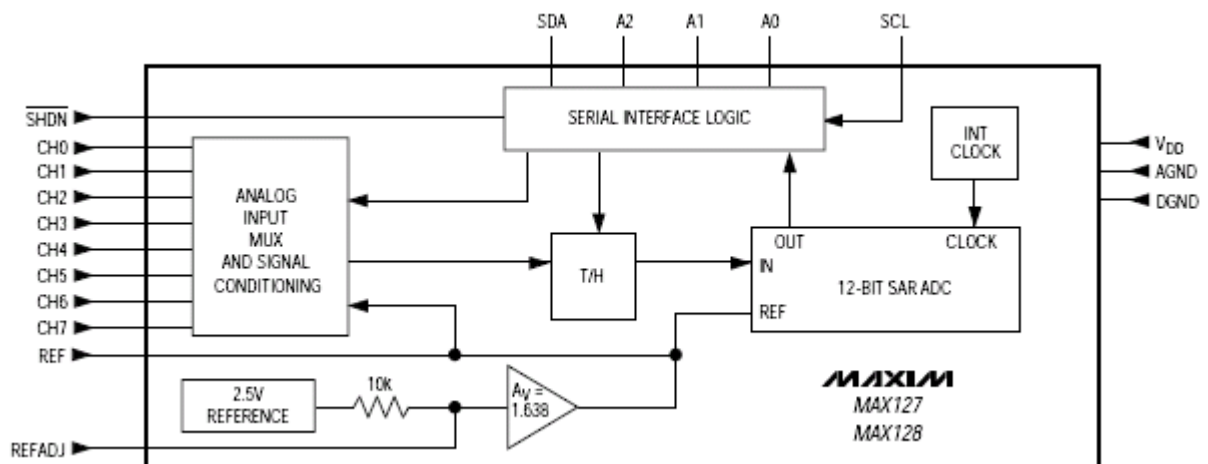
SDA
A2
A1
A0
SCL

$\overline{SHDN}$
CH0
CH1
CH2
CH3
CH4
CH5
CH6
CH7
REF
REFADJ

SERIAL INTERFACE LOGIC

INT CLOCK

$V_{DD}$
AGND
DGND

ANALOG INPUT MUX AND SIGNAL CONDITIONING

T/H

OUT
CLOCK
IN
12-BIT SAR ADC
REF

2.5V REFERENCE

10K

$A_V = 1.638$

MAXIM
MAX127
MAX128